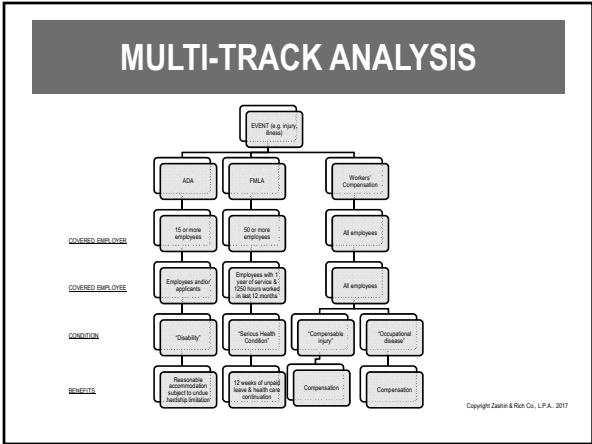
MULTI-TRACK ANALYSIS

EVENT (e.g. injury, illness)

ADA

FMLA

Workers' Compensation

COVERED EMPLOYER

15 or more employees

50 or more employees

All employees

COVERED EMPLOYEE

Employees and/or applicants

Employees with 1 year of service & 1250 hours worked in last 12 months

All employees

CONDITION

"Disability"

"Serious Health Condition"

"Compensable injury"

"Occupational disease"

BENEFITS

Reasonable accommodation subject to undue hardship limitation

12 weeks of unpaid leave & health care continuation

Compensation

Compensation

Copyright Zashin & Rich Co., L.P.A. 2017